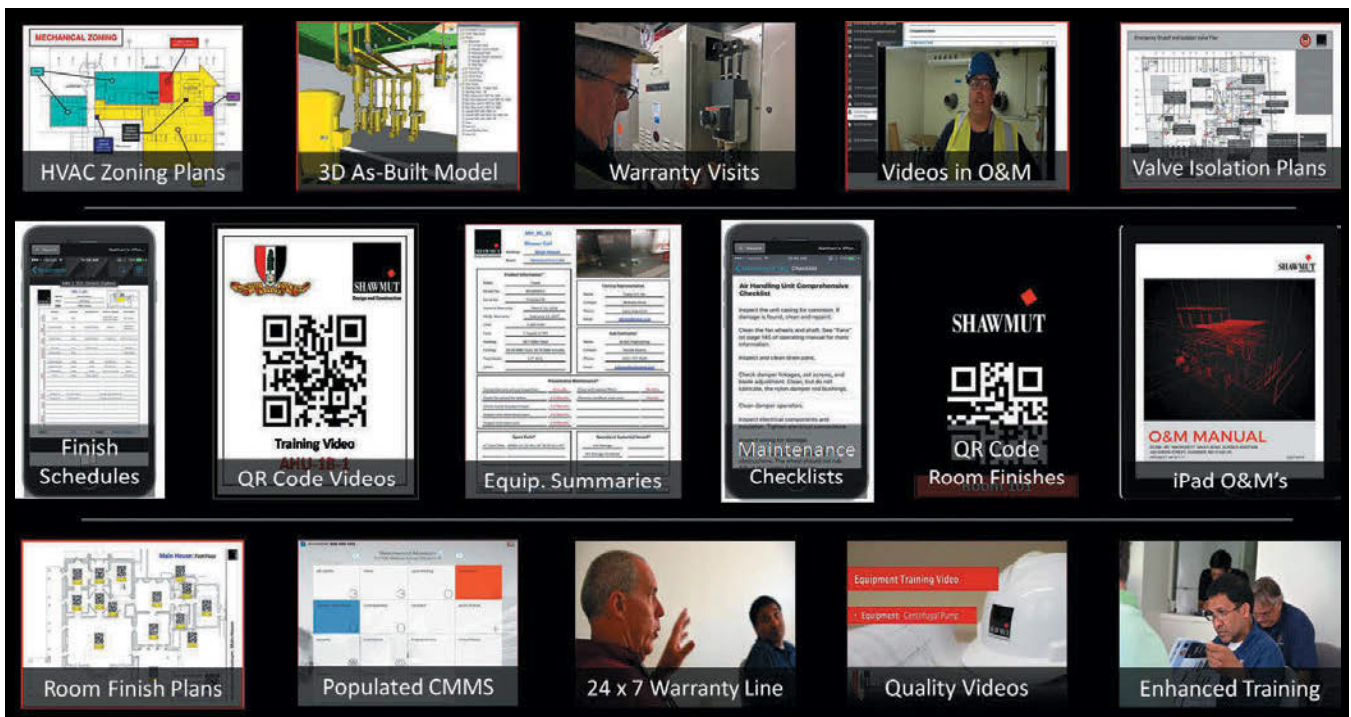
MECHANICAL ZONING

HVAC Zoning Plans

3D As-Built Model

Warranty Visits

Videos in O&M

Valve Isolation Plans

Finish Schedules

SHAWMUT
Design and Construction

Training Video
AHU-1B-1

QR Code Videos

Equip. Summaries

Air Handling Unit Comprehensive Checklist

Inspect the unit casing for corrosion. If damage is found, clean and repair.

Clean the fan wheels and shaft. See "Fans" on page 145 of operating manual for more information.

Inspect and clean drain pans.

Check damper linkages, set screws, and blade adjustment. Clean, but do not lubricate, the nylon damper rod bushings.

Clean damper operators.

Maintenance Checklists

SHAWMUT

QR Code Room Finishes

SHAWMUT

O&M MANUAL

iPad O&M's

Main House

Room Finish Plans

Populated CMMS

24 x 7 Warranty Line

Equipment Training Video

Equipment: Centrifugal Pump

Quality Videos

Enhanced Training